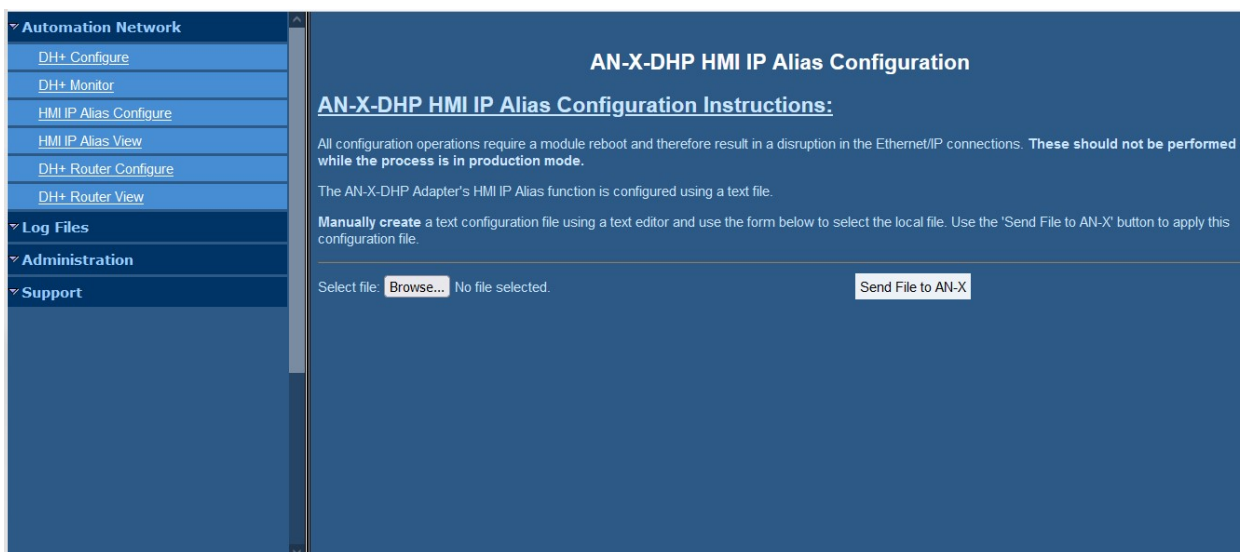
Automation Network
DH+ Configure
DH+ Monitor
HMI IP Alias Configure
HMI IP Alias View
DH+ Router Configure
DH+ Router View
Log Files
Administration
Support

AN-X-DHP HMI IP Alias Configuration

AN-X-DHP HMI IP Alias Configuration Instructions:

All configuration operations require a module reboot and therefore result in a disruption in the Ethernet/IP connections. **These should not be performed while the process is in production mode.**

The AN-X-DHP Adapter's HMI IP Alias function is configured using a text file.

**Manually create** a text configuration file using a text editor and use the form below to select the local file. Use the 'Send File to AN-X' button to apply this configuration file.

Select file: Browse... No file selected.

Send File to AN-X